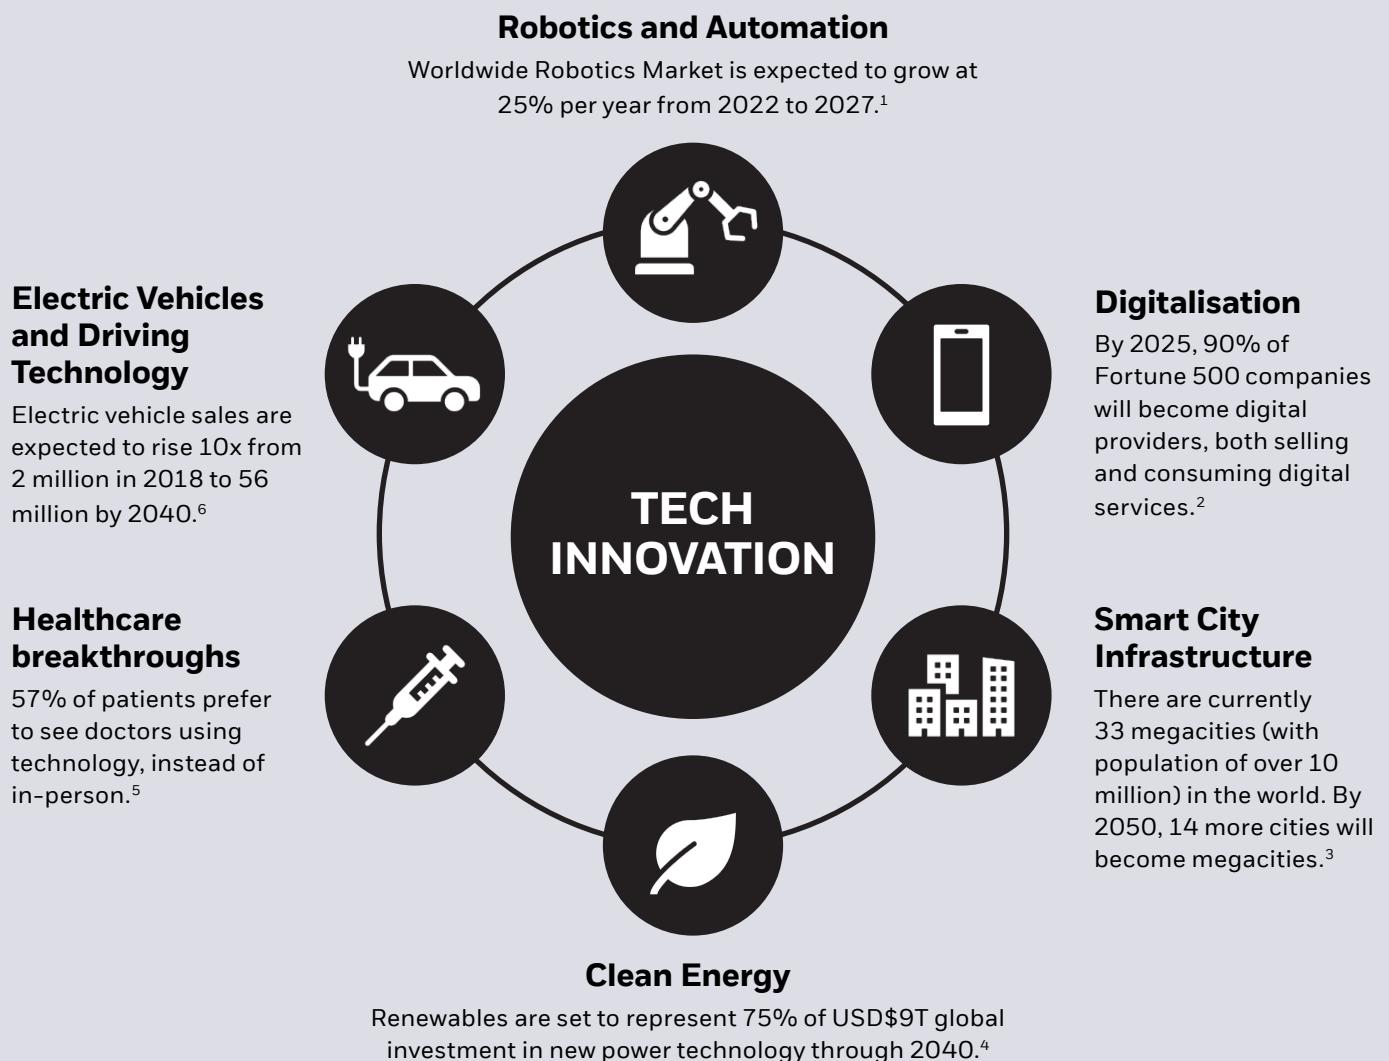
**Robotics and Automation**

Worldwide Robotics Market is expected to grow at 25% per year from 2022 to 2027.$^{1}$

**Electric Vehicles and Driving Technology**

Electric vehicle sales are expected to rise 10x from 2 million in 2018 to 56 million by 2040.$^{6}$

**Digitalisation**

By 2025, 90% of Fortune 500 companies will become digital providers, both selling and consuming digital services.$^{2}$

TECH INNOVATION

**Healthcare breakthroughs**

57% of patients prefer to see doctors using technology, instead of in-person.$^{5}$

**Smart City Infrastructure**

There are currently 33 megacities (with population of over 10 million) in the world. By 2050, 14 more cities will become megacities.$^{3}$

**Clean Energy**

Renewables are set to represent 75% of USD$9T global investment in new power technology through 2040.$^{4}$